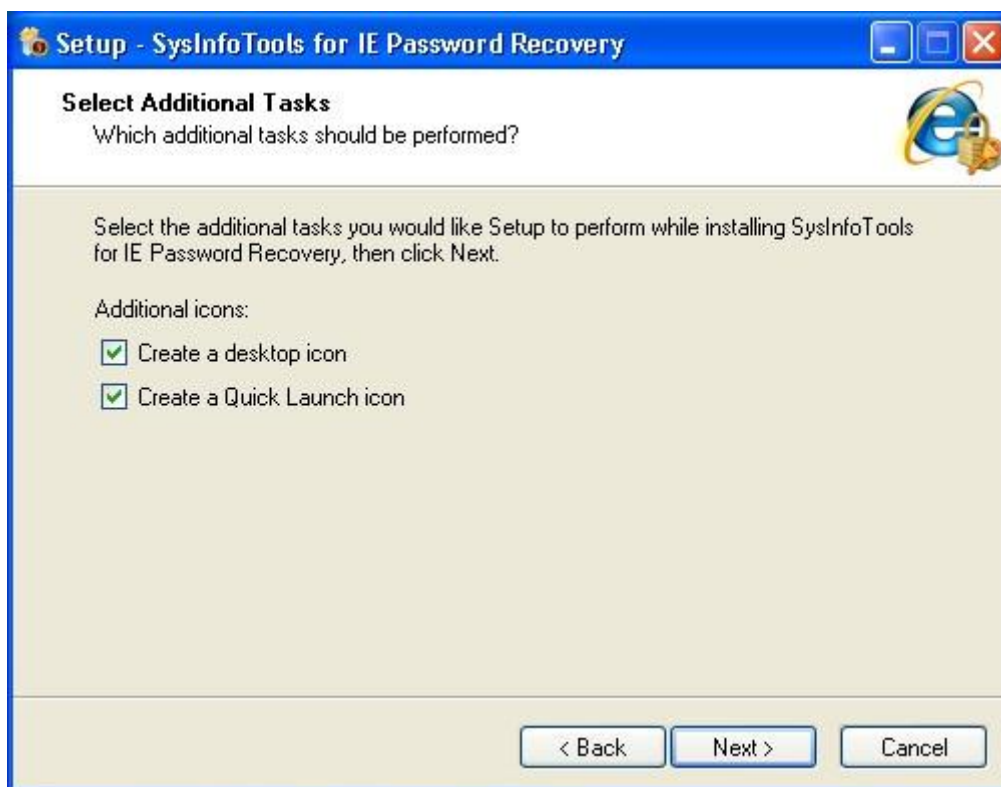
Setup - SysInfoTools for IE Password Recovery

Select Additional Tasks
Which additional tasks should be performed?

Select the additional tasks you would like Setup to perform while installing SysInfoTools for IE Password Recovery, then click Next.

Additional icons:

Create a desktop icon

Create a Quick Launch icon

< Back
Next >
Cancel